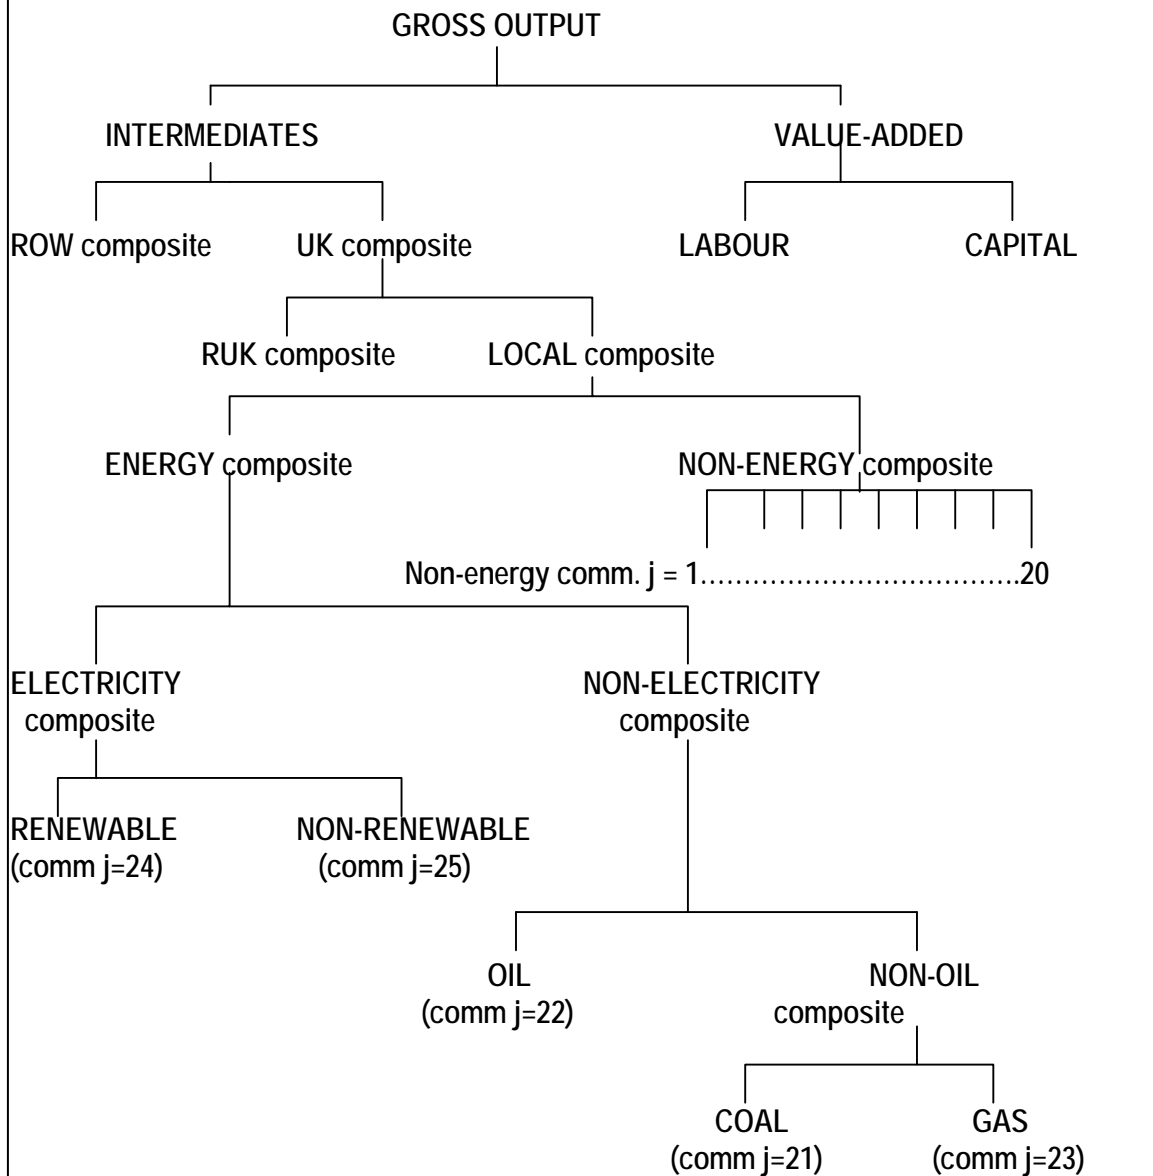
GROSS OUTPUT

INTERMEDIATES

VALUE-ADDED

ROW composite

UK composite

LABOUR

CAPITAL

RUK composite

LOCAL composite

ENERGY composite

NON-ENERGY composite

Non-energy comm. j = 1……………………………….20

ELECTRICITY composite

NON-ELECTRICITY composite

RENEWABLE (comm j=24)

NON-RENEWABLE (comm j=25)

OIL (comm j=22)

NON-OIL composite

COAL (comm j=21)

GAS (comm j=23)